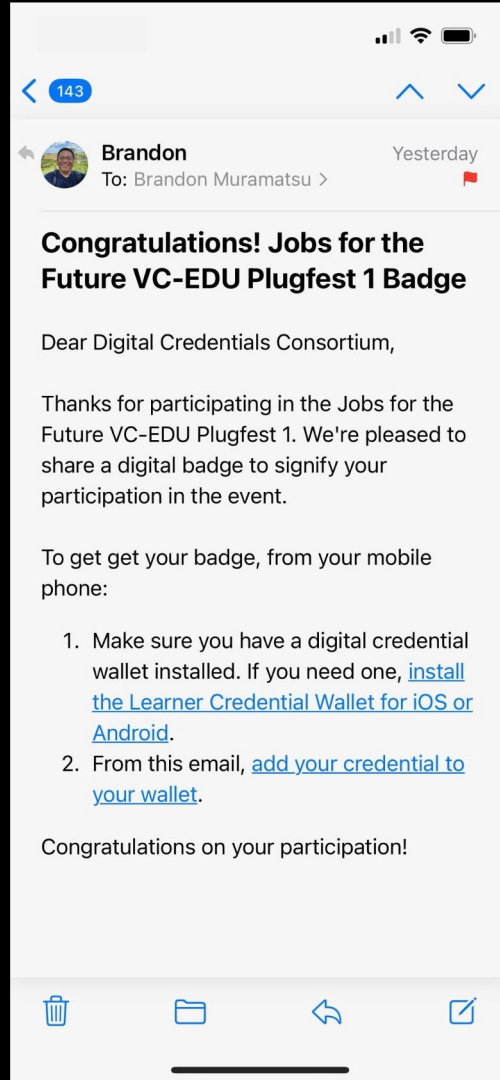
143

Brandon
To: Brandon Muramatsu >

Yesterday

Congratulations! Jobs for the Future VC-EDU Plugfest 1 Badge

Dear Digital Credentials Consortium,

Thanks for participating in the Jobs for the Future VC-EDU Plugfest 1. We're pleased to share a digital badge to signify your participation in the event.

To get get your badge, from your mobile phone:

1. Make sure you have a digital credential wallet installed. If you need one, install the Learner Credential Wallet for iOS or Android.
2. From this email, add your credential to your wallet.

Congratulations on your participation!